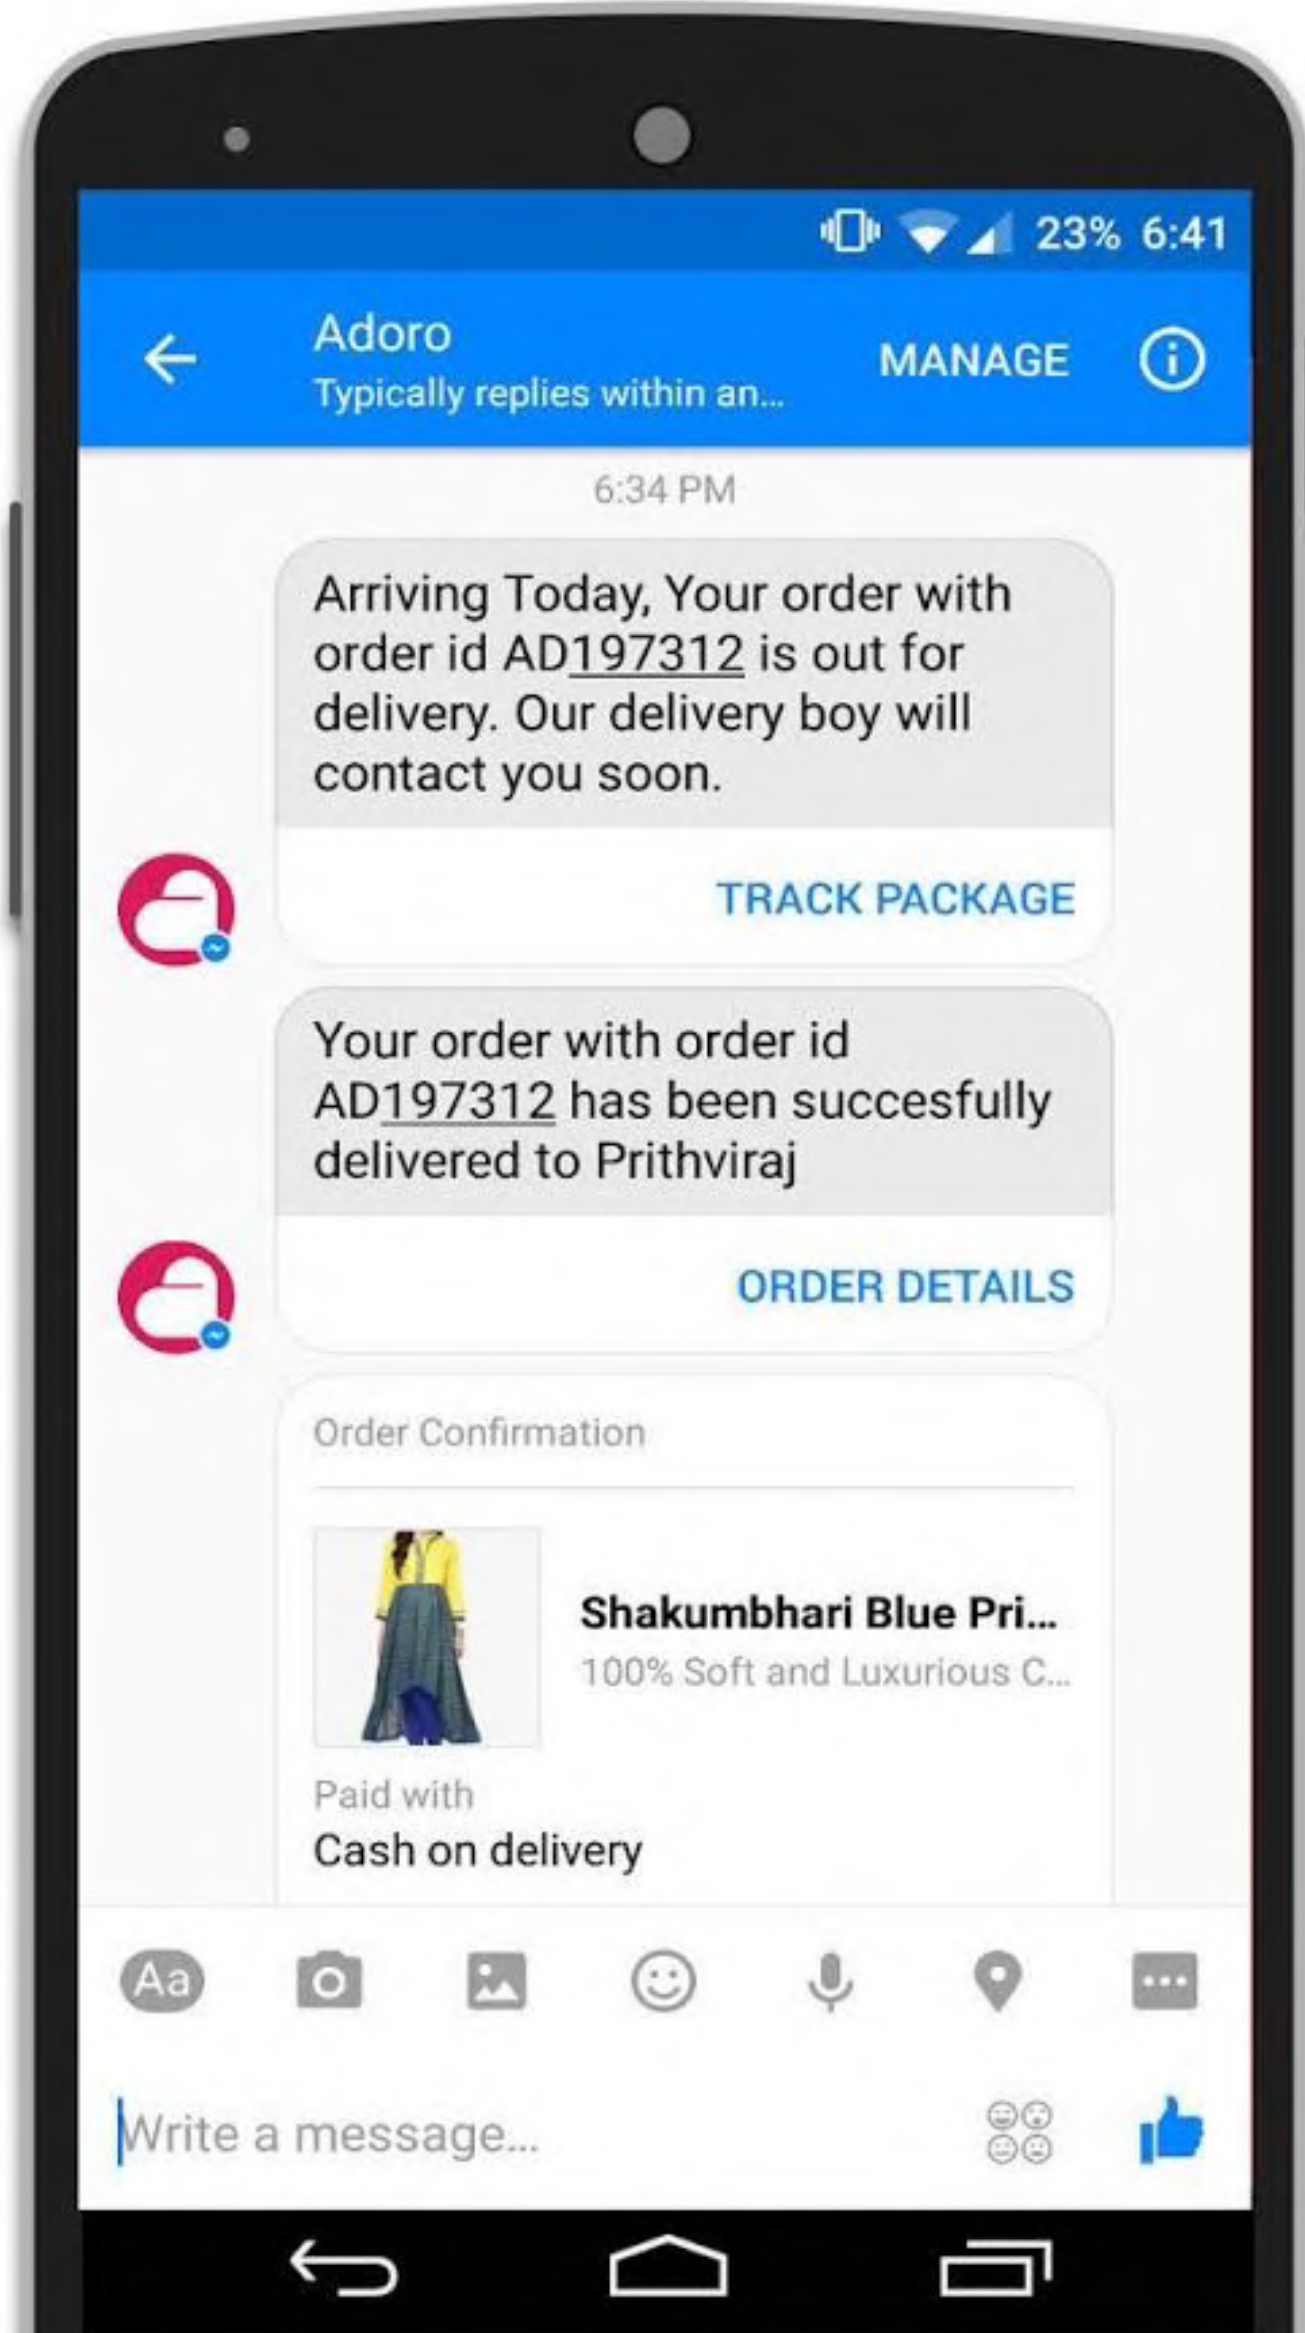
23% 6:41

Adoro
Typically replies within an...
MANAGE

6:34 PM

Arriving Today, Your order with order id AD197312 is out for delivery. Our delivery boy will contact you soon.

TRACK PACKAGE

Your order with order id AD197312 has been succesfully delivered to Prithviraj

ORDER DETAILS

Order Confirmation

Shakumbhari Blue Pri...
100% Soft and Luxurious C...

Paid with
Cash on delivery

Aa

Write a message...